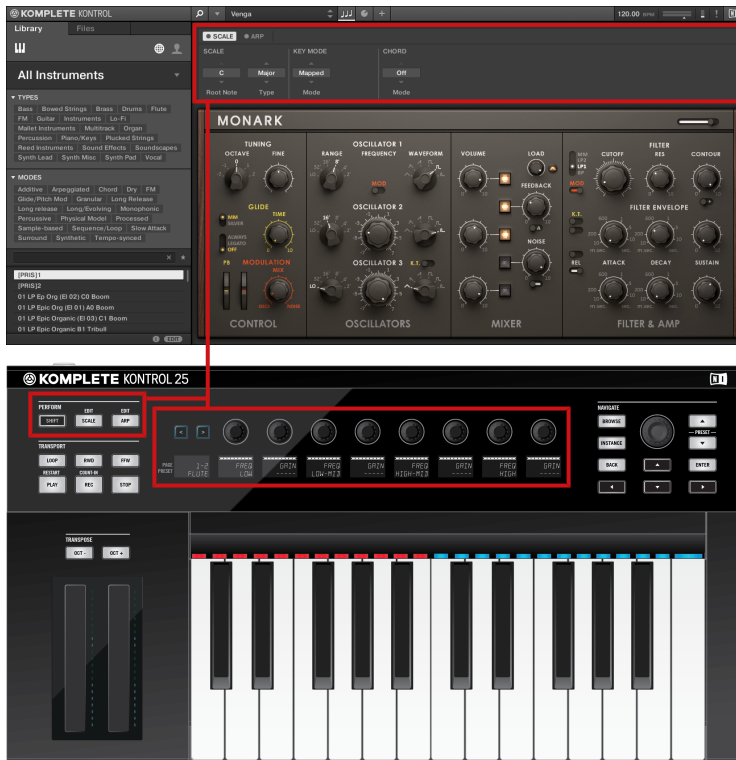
KOMPLETE KONTROL

Venga

120.00 BPM

Library Files

All Instruments

TYPES
Bass Bowed Strings Brass Drums Flute FM Guitar Instruments Lo-Fi Mallet Instruments Multitrack Organ Percussion Piano/Keys Plucked Strings Reed Instruments Sound Effects Soundscapes Synth Lead Synth Misc Synth Pad Vocal

MODES
Additive Arpeggiated Chord Dry FM Glide/Pitch Mod Granular Long Release Long release Long/Evolving Monophonic Percussive Physical Model Processed Sample-based Sequence/Loop Slow Attack Surround Synthetic Tempo-synced

[PRIS]1
[PRIS]2
01 LP Ep Org (El 02) C0 Boom
01 LP Epic Org (El 01) A0 Boom
01 LP Epic Organic (El 03) C1 Boom
01 LP Epic Organic B1 Tribull

SCALE ARP

SCALE
C
Root Note
Major
Type

KEY MODE
Mapped
Mode

CHORD
Off
Mode

MONARK

TUNING
OCTAVE FINE
GLIDE
TIME
MODULATION
MIX
CONTROL

OSCILLATOR 1
RANGE FREQUENCY WAVEFORM
MOD
OSCILLATOR 2
OSCILLATOR 3
OSCILLATORS

VOLUME
LOAD
FEEDBACK
NOISE
MIXER

FILTER
CUTOFF RES CONTOUR
FILTER ENVELOPE
ATTACK DECAY SUSTAIN
FILTER & AMP

KOMPLETE KONTROL 25

PERFORM
SHIFT
EDIT SCALE
EDIT ARP

TRANSPORT
LOOP RWD FFW
RESTART PLAY
COUNT-IN REC
STOP

PAGE PRESET
1-2 FLUTE
FREQ LOW
GAIN -----
FREQ LOW-MID
GAIN -----
FREQ HIGH-MID
GAIN -----
FREQ HIGH
GAIN -----

NAVIGATE
BROWSE
INSTANCE
BACK
PRESET
ENTER

TRANSPOSE
OCT - OCT +